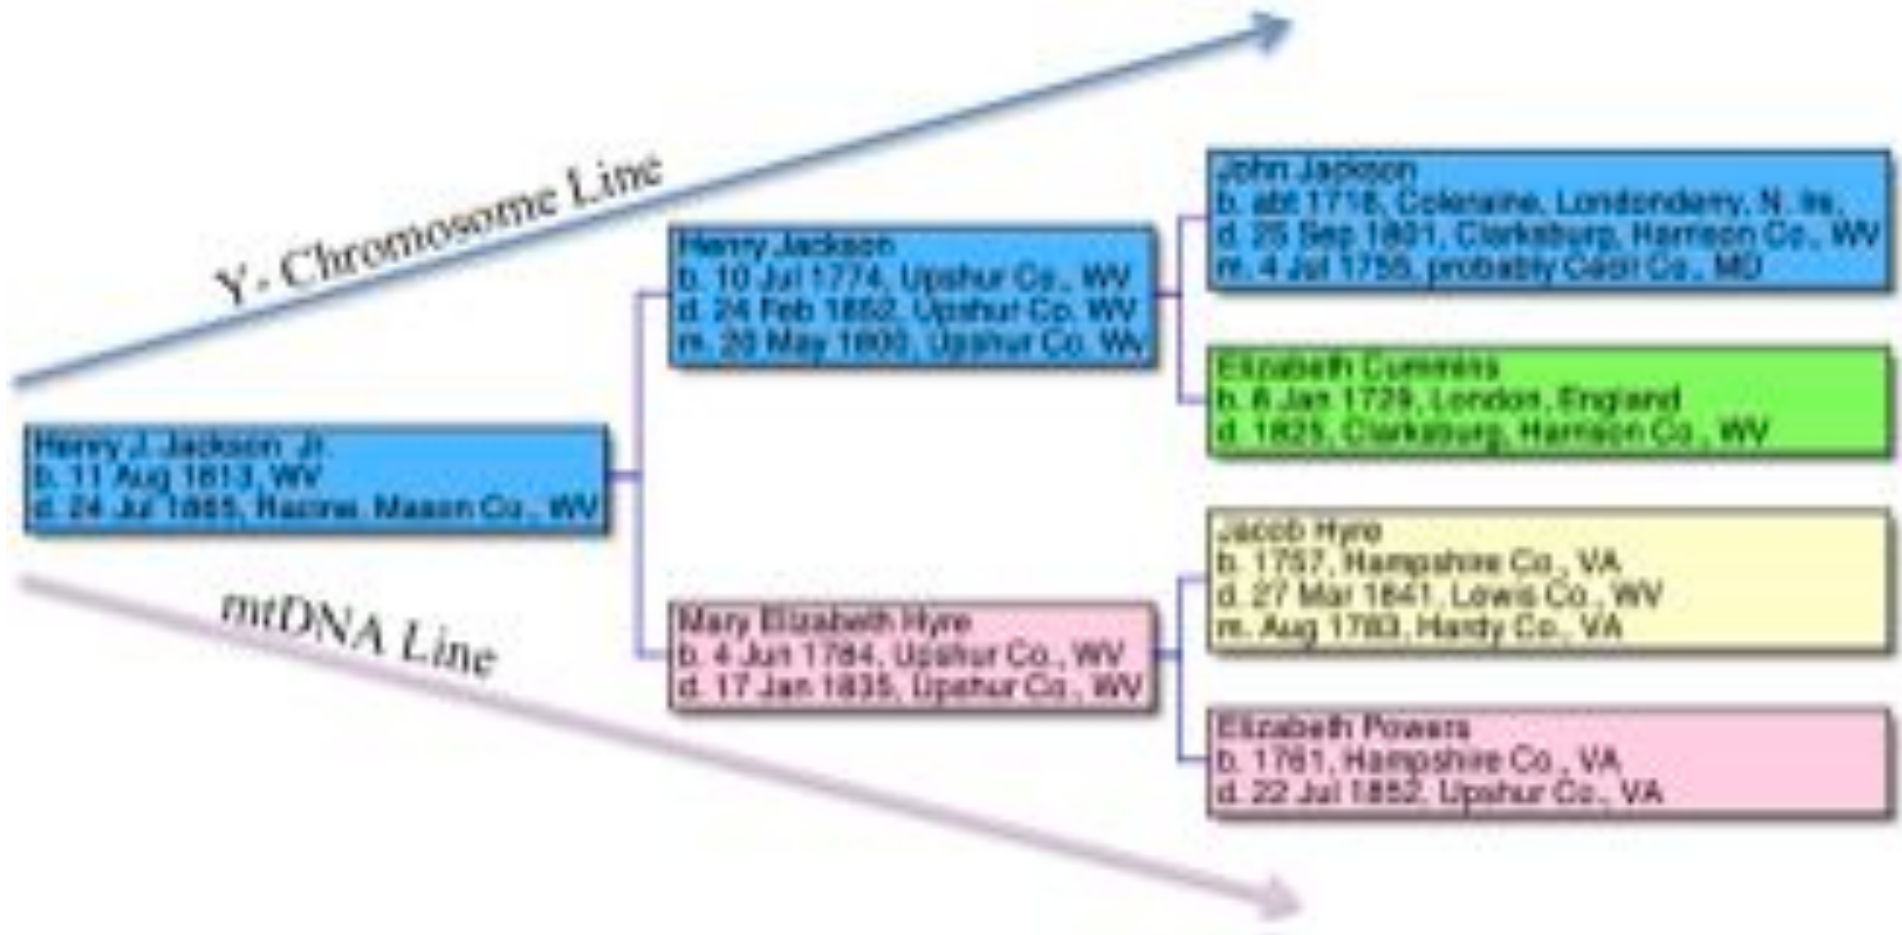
Y - Chromosome Line

mtDNA Line

Henry J. Jackson, Jr.
b. 11 Aug 1813, WV
d. 24 Jul 1885, Racine, Mason Co., WV

Henry Jackson
b. 10 Jul 1774, Upshur Co., WV
d. 24 Feb 1852, Upshur Co. WV
m. 20 May 1800, Upshur Co. WV

Mary Elizabeth Hyre
b. 4 Jun 1784, Upshur Co., WV
d. 17 Jan 1835, Upshur Co., WV

John Jackson
b. abt 1718, Coleraine, Londonderry, N. Ire.
d. 25 Sep 1801, Clarksburg, Harrison Co., WV
m. 4 Jul 1755, probably Cecil Co., MD

Elizabeth Cummins
b. 8 Jan 1729, London, England
d. 1825, Clarksburg, Harrison Co., WV

Jacob Hyre
b. 1757, Hampshire Co., VA
d. 27 Mar 1841, Lewis Co., WV
m. Aug 1783, Hardy Co., VA

Elizabeth Powers
b. 1761, Hampshire Co., VA
d. 22 Jul 1852, Upshur Co., VA